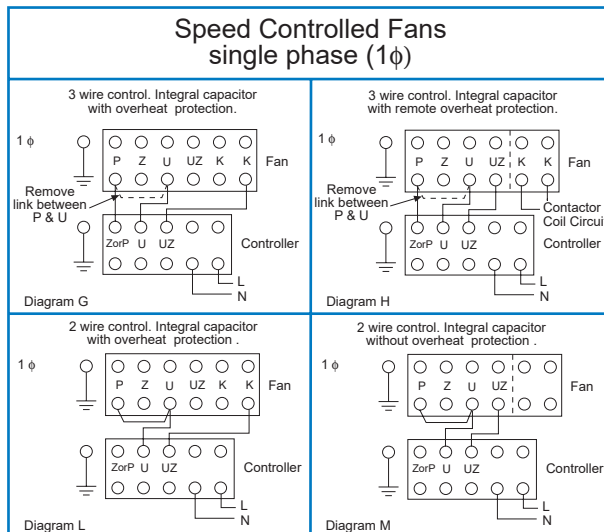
Speed Controlled Fans
single phase (1$\phi$)

3 wire control. Integral capacitor with overheat protection.

1 $\phi$

P Z U UZ K K

Fan

Remove link between P & U

ZorP U UZ

Controller

L

N

Diagram G

3 wire control. Integral capacitor with remote overheat protection.

1 $\phi$

P Z U UZ K K

Fan

Remove link between P & U

Contactor Coil Circui

ZorP U UZ

Controller

L

N

Diagram H

2 wire control. Integral capacitor with overheat protection .

1 $\phi$

P Z U UZ K K

Fan

ZorP U UZ

Controller

L

N

Diagram L

2 wire control. Integral capacitor without overheat protection .

1 $\phi$

P Z U UZ

Fan

ZorP U UZ

Controller

L

N

Diagram M